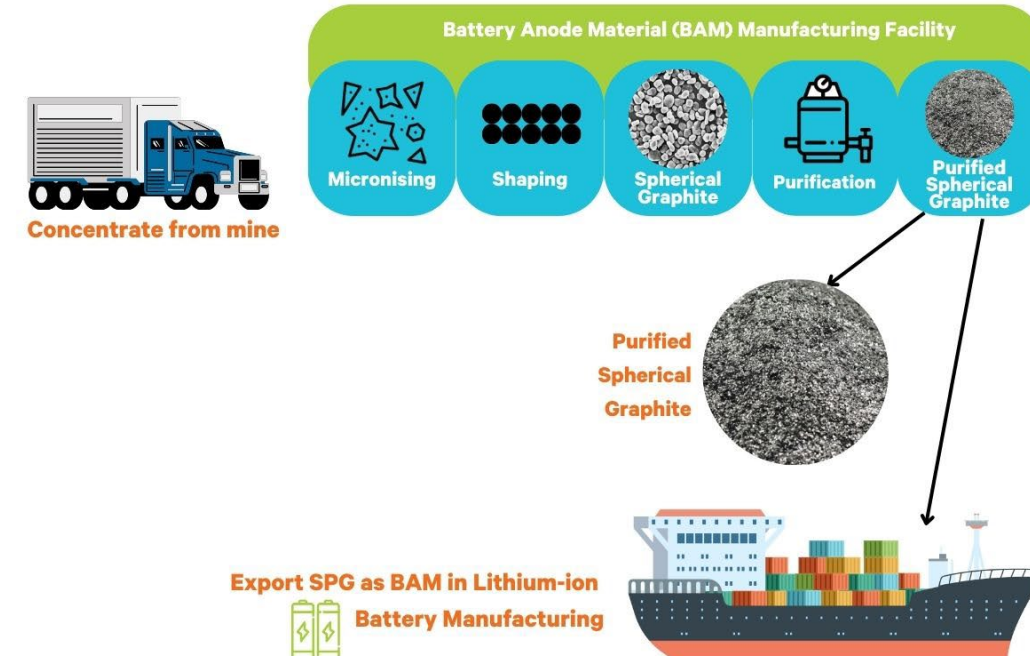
Battery Anode Material (BAM) Manufacturing Facility

Micronising

Shaping

Spherical Graphite

Purification

Purified Spherical Graphite

Concentrate from mine

Purified Spherical Graphite

Export SPG as BAM in Lithium-ion Battery Manufacturing